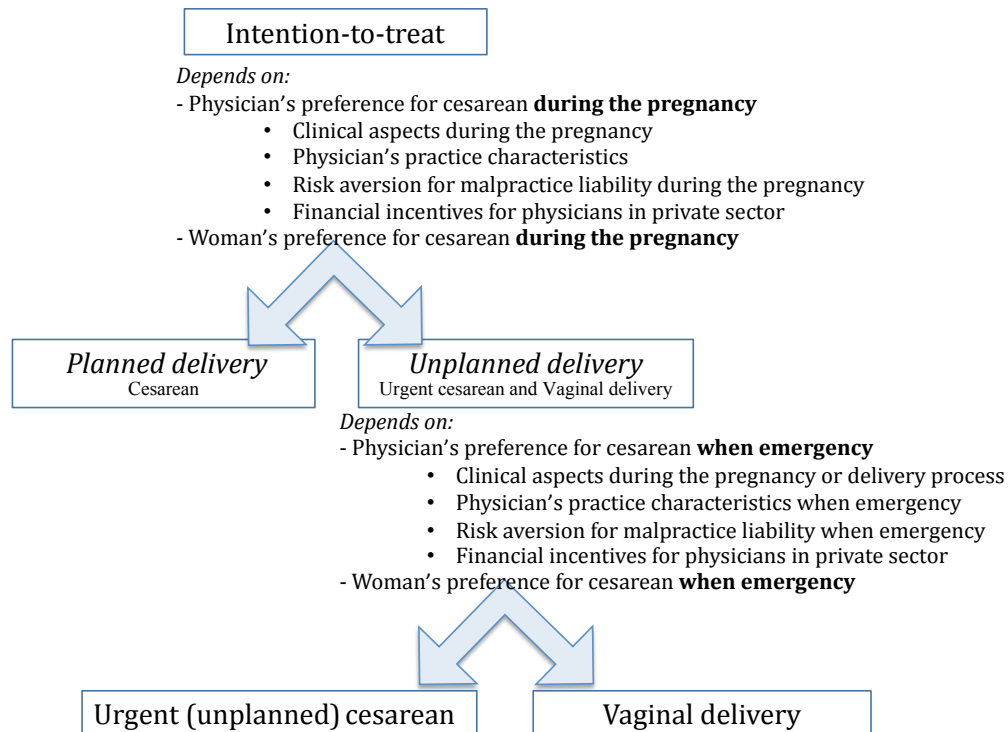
Intention-to-treat

*Depends on:*
- Physician's preference for cesarean **during the pregnancy**
• Clinical aspects during the pregnancy
• Physician's practice characteristics
• Risk aversion for malpractice liability during the pregnancy
• Financial incentives for physicians in private sector
- Woman's preference for cesarean **during the pregnancy**

*Planned delivery*
Cesarean

*Unplanned delivery*
Urgent cesarean and Vaginal delivery

*Depends on:*
- Physician's preference for cesarean **when emergency**
• Clinical aspects during the pregnancy or delivery process
• Physician's practice characteristics when emergency
• Risk aversion for malpractice liability when emergency
• Financial incentives for physicians in private sector
- Woman's preference for cesarean **when emergency**

Urgent (unplanned) cesarean

Vaginal delivery